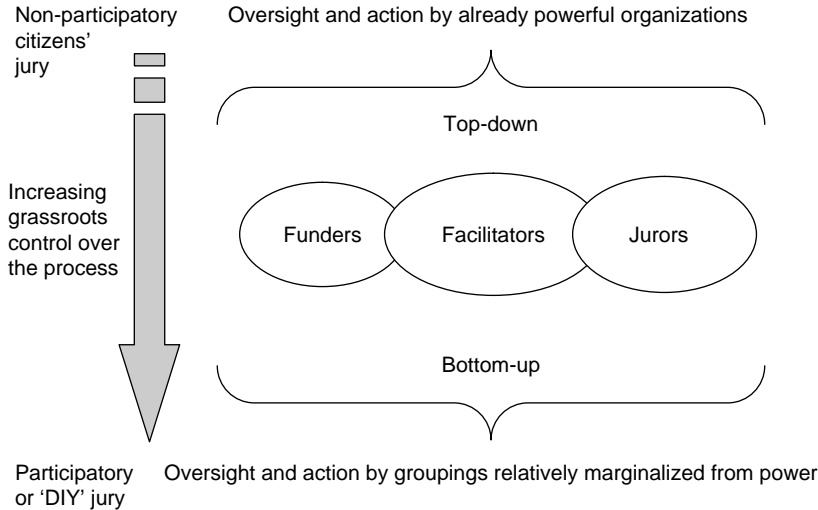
Non-participatory citizens' jury

Oversight and action by already powerful organizations

Top-down

Increasing grassroots control over the process

Funders

Facilitators

Jurors

Bottom-up

Participatory or 'DIY' jury

Oversight and action by groupings relatively marginalized from power